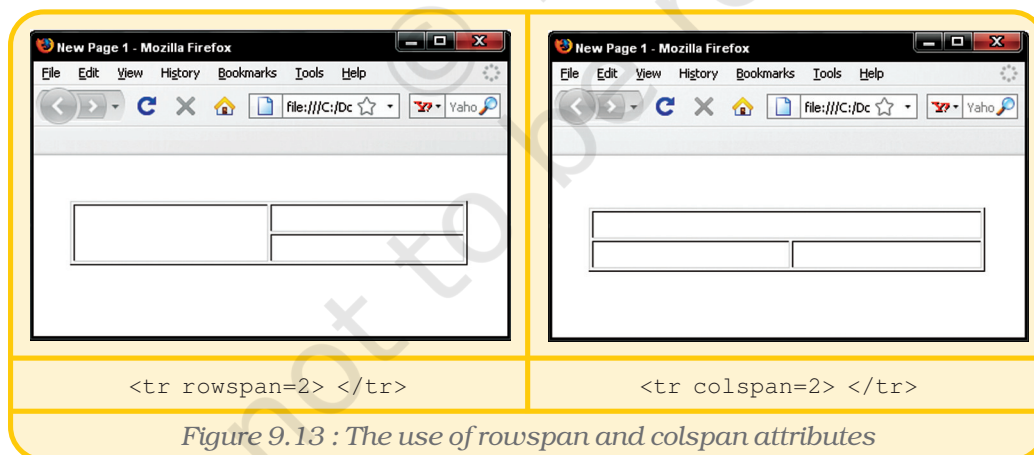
New Page 1 - Mozilla Firefox
File Edit View History Bookmarks Tools Help
file:///C:/Dc
Yaho

New Page 1 - Mozilla Firefox
File Edit View History Bookmarks Tools Help
file:///C:/Dc
Yaho

| <tr rowspan=2> </tr> | <tr colspan=2> </tr> |
|---|---|

Figure 9.13 : The use of rowspan and colspan attributes